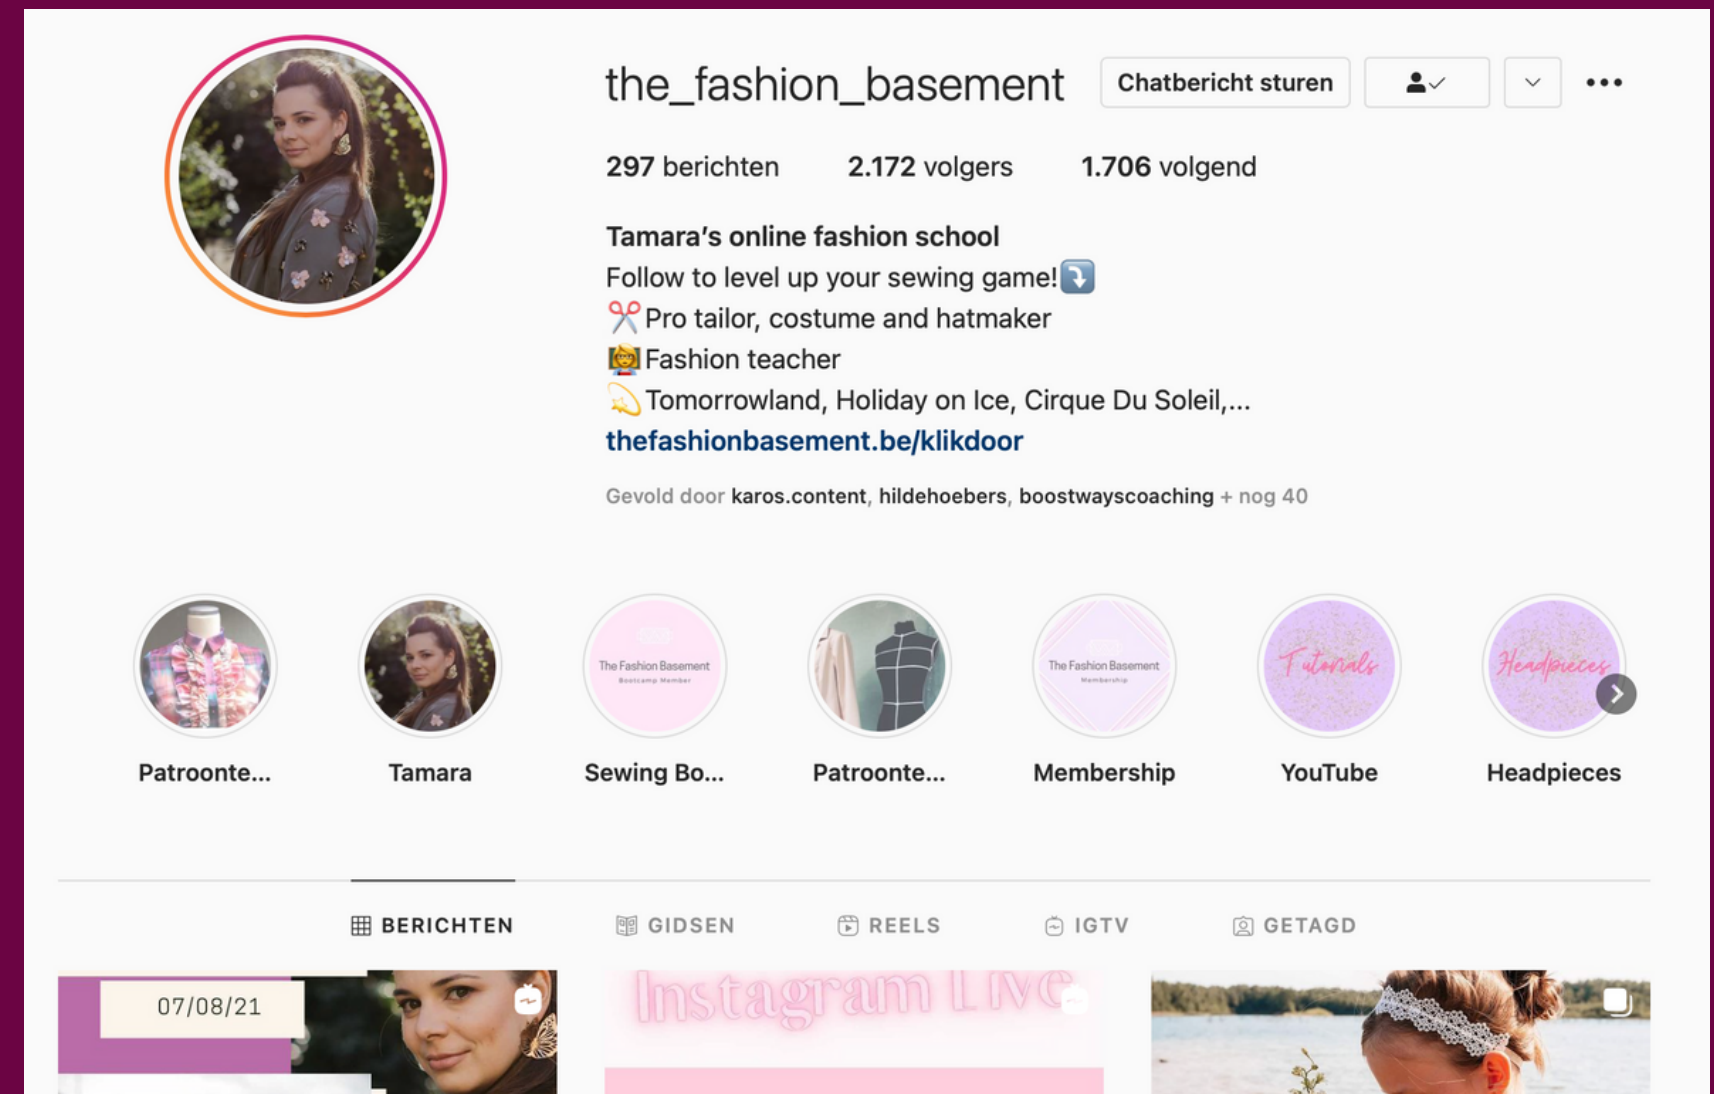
the_fashion_basement

Chatbericht sturen

297 berichten 2.172 volgers 1.706 volgend

Tamara's online fashion school
Follow to level up your sewing game!⤵️
✂️Pro tailor, costume and hatmaker
👩‍🏫Fashion teacher
💫Tomorrowland, Holiday on Ice, Cirque Du Soleil,...
thefashionbasement.be/klikdoor

Gevold door karos.content, hildehoebers, boostwayscoaching + nog 40

The Fashion Basement
Bootcamp Member

The Fashion Basement
Membership

Tutorials

Headpieces

Patroonte... Tamara Sewing Bo... Patroonte... Membership YouTube Headpieces

BERICHTEN GIDSEN REELS IGTV GETAGD

07/08/21

Instagram Live